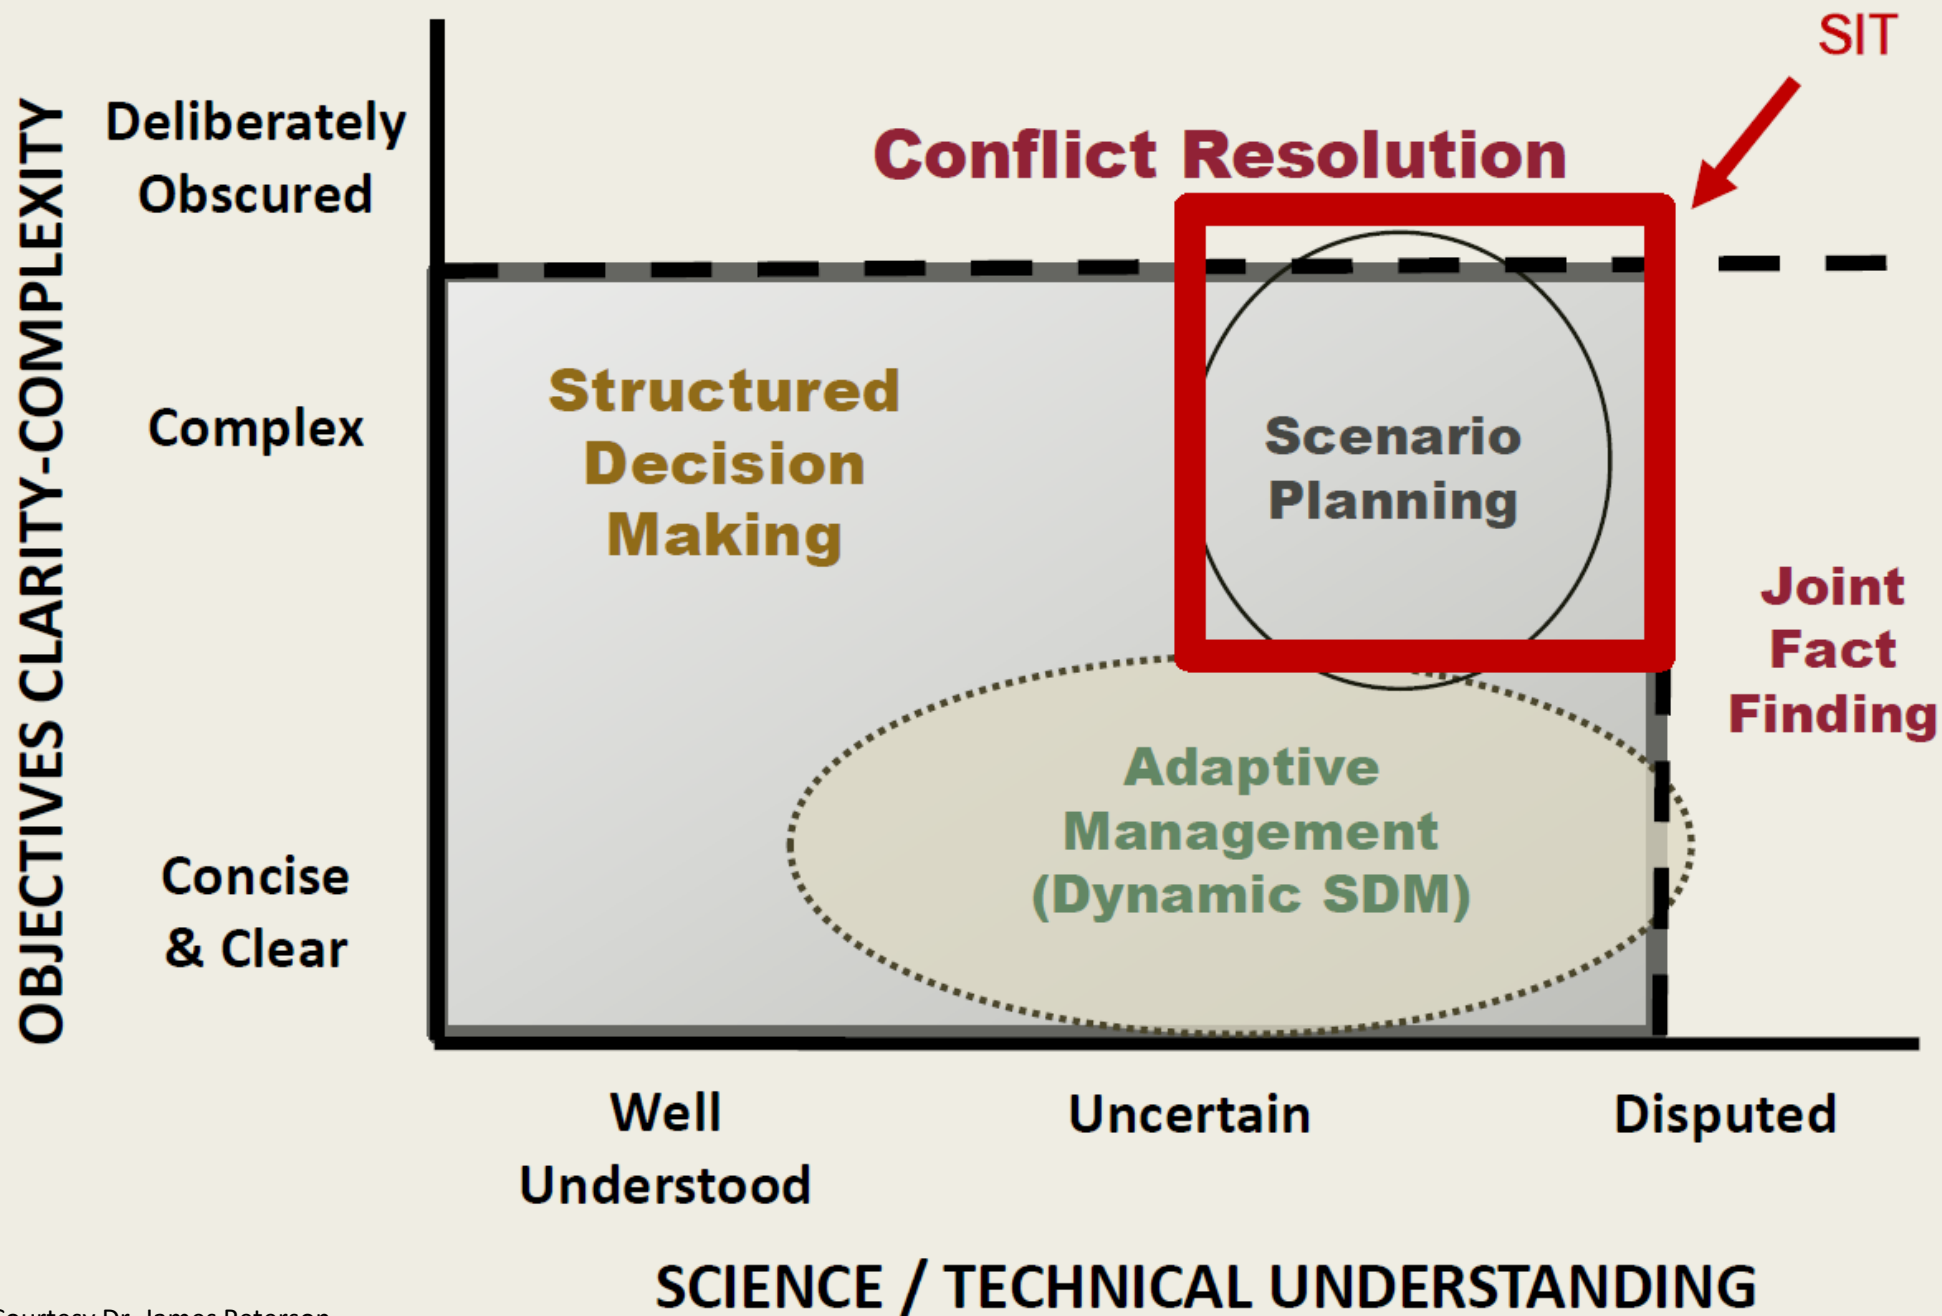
SIT

OBJECTIVES CLARITY-COMPLEXITY

Deliberately Obscured

Conflict Resolution

Complex

Structured Decision Making

Scenario Planning

Joint Fact Finding

Concise & Clear

Adaptive Management (Dynamic SDM)

Well Understood

Uncertain

Disputed

SCIENCE / TECHNICAL UNDERSTANDING

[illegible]